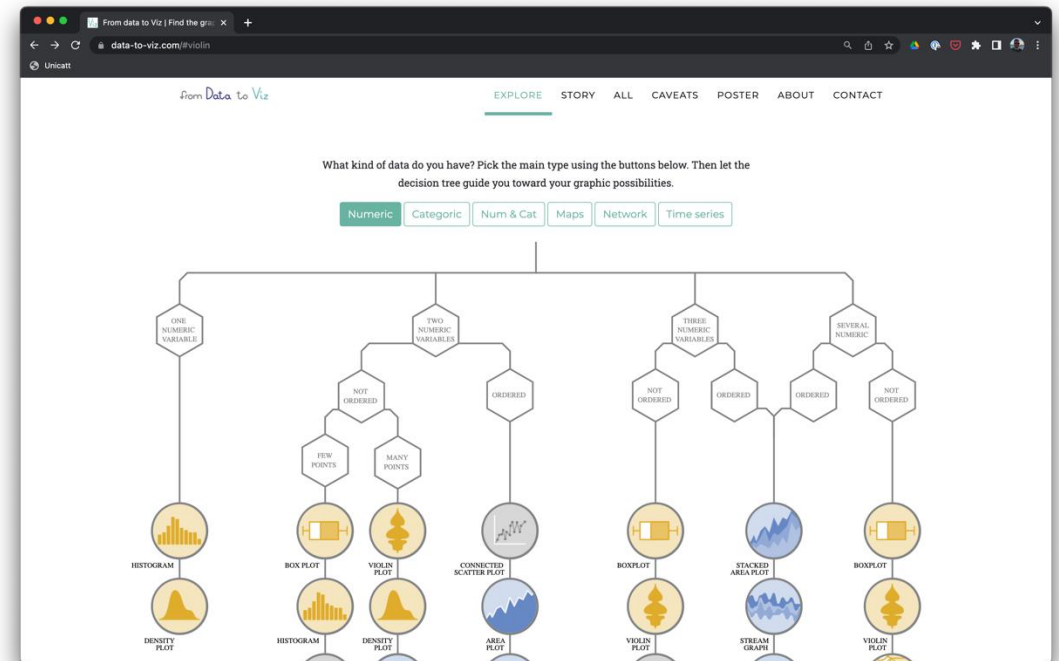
From data to Viz | Find the grap ×
data-to-viz.com/#violin
Unicatt

from Data to Viz

EXPLORE STORY ALL CAVEATS POSTER ABOUT CONTACT

What kind of data do you have? Pick the main type using the buttons below. Then let the decision tree guide you toward your graphic possibilities.

Numeric Categoric Num & Cat Maps Network Time series

ONE NUMERIC VARIABLE

TWO NUMERIC VARIABLES

THREE NUMERIC VARIABLES

SEVERAL NUMERIC

NOT ORDERED

ORDERED

NOT ORDERED

ORDERED

ORDERED

NOT ORDERED

FEW POINTS

MANY POINTS

HISTOGRAM

BOX PLOT

VIOLIN PLOT

CONNECTED SCATTER PLOT

BOXPLOT

STACKED AREA PLOT

BOXPLOT

DENSITY PLOT

HISTOGRAM

DENSITY PLOT

AREA PLOT

VIOLIN PLOT

STREAM GRAPH

VIOLIN PLOT